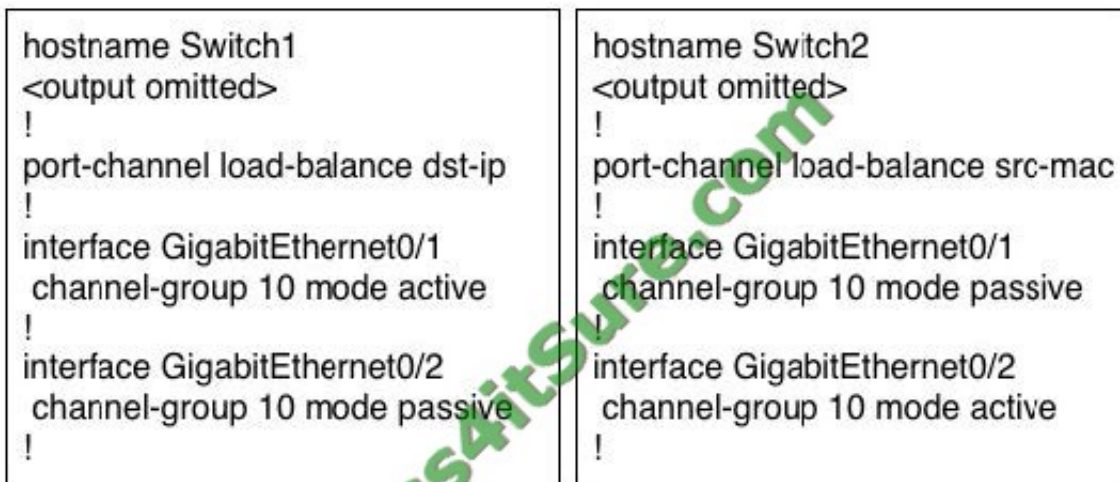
hostname Switch1
<output omitted>
!
port-channel load-balance dst-ip
!
interface GigabitEthernet0/1
 channel-group 10 mode active
!
interface GigabitEthernet0/2
 channel-group 10 mode passive
!

hostname Switch2
<output omitted>
!
port-channel load-balance src-mac
!
interface GigabitEthernet0/1
 channel-group 10 mode passive
!
interface GigabitEthernet0/2
 channel-group 10 mode active
!

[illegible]s4itSure.com